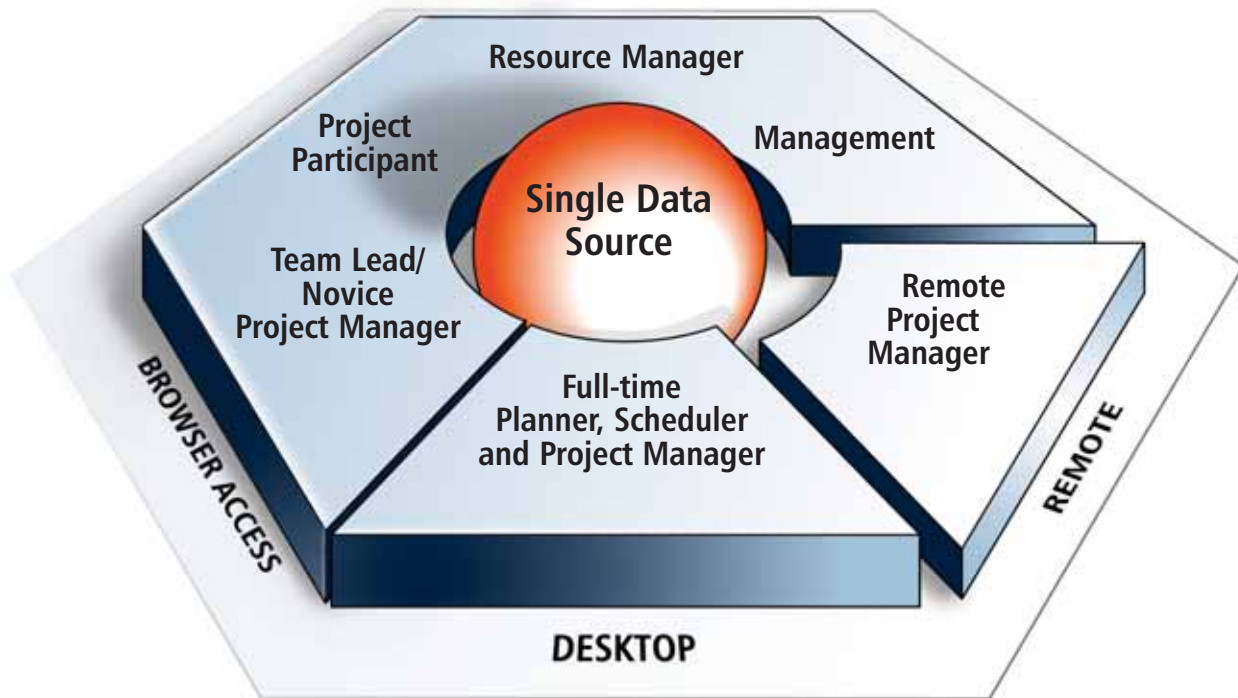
Resource Manager

Project Participant

Management

Single Data Source

Team Lead/ Novice Project Manager

Remote Project Manager

Full-time Planner, Scheduler and Project Manager

BROWSER ACCESS

REMOTE

DESKTOP